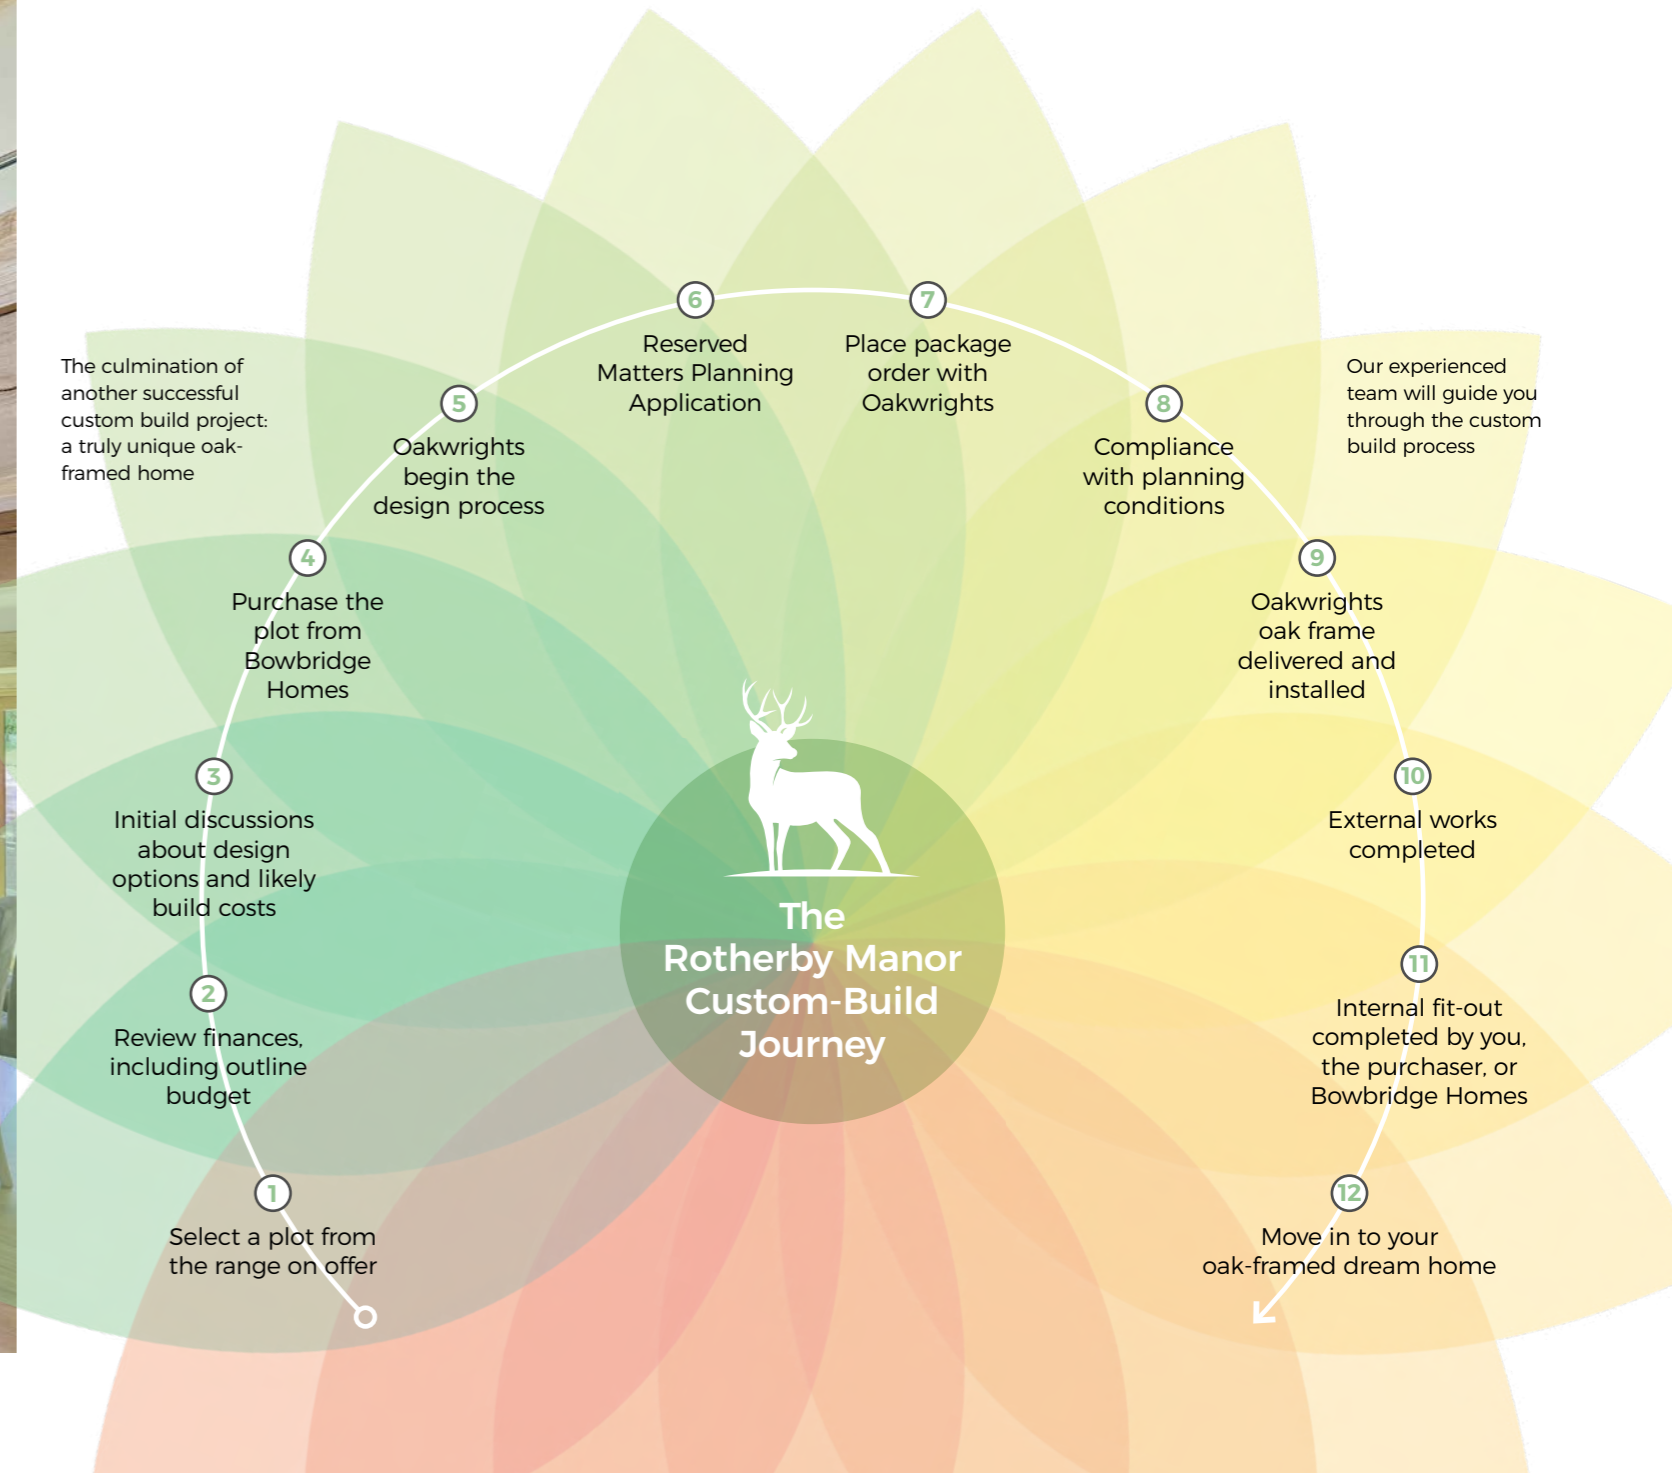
The culmination of another successful custom build project: a truly unique oak-framed home

Our experienced team will guide you through the custom build process

1
Select a plot from the range on offer

2
Review finances, including outline budget

3
Initial discussions about design options and likely build costs

4
Purchase the plot from Bowbridge Homes

5
Oakwrights begin the design process

6
Reserved Matters Planning Application

7
Place package order with Oakwrights

8
Compliance with planning conditions

9
Oakwrights oak frame delivered and installed

10
External works completed

11
Internal fit-out completed by you, the purchaser, or Bowbridge Homes

12
Move in to your oak-framed dream home

The Rotherby Manor Custom-Build Journey